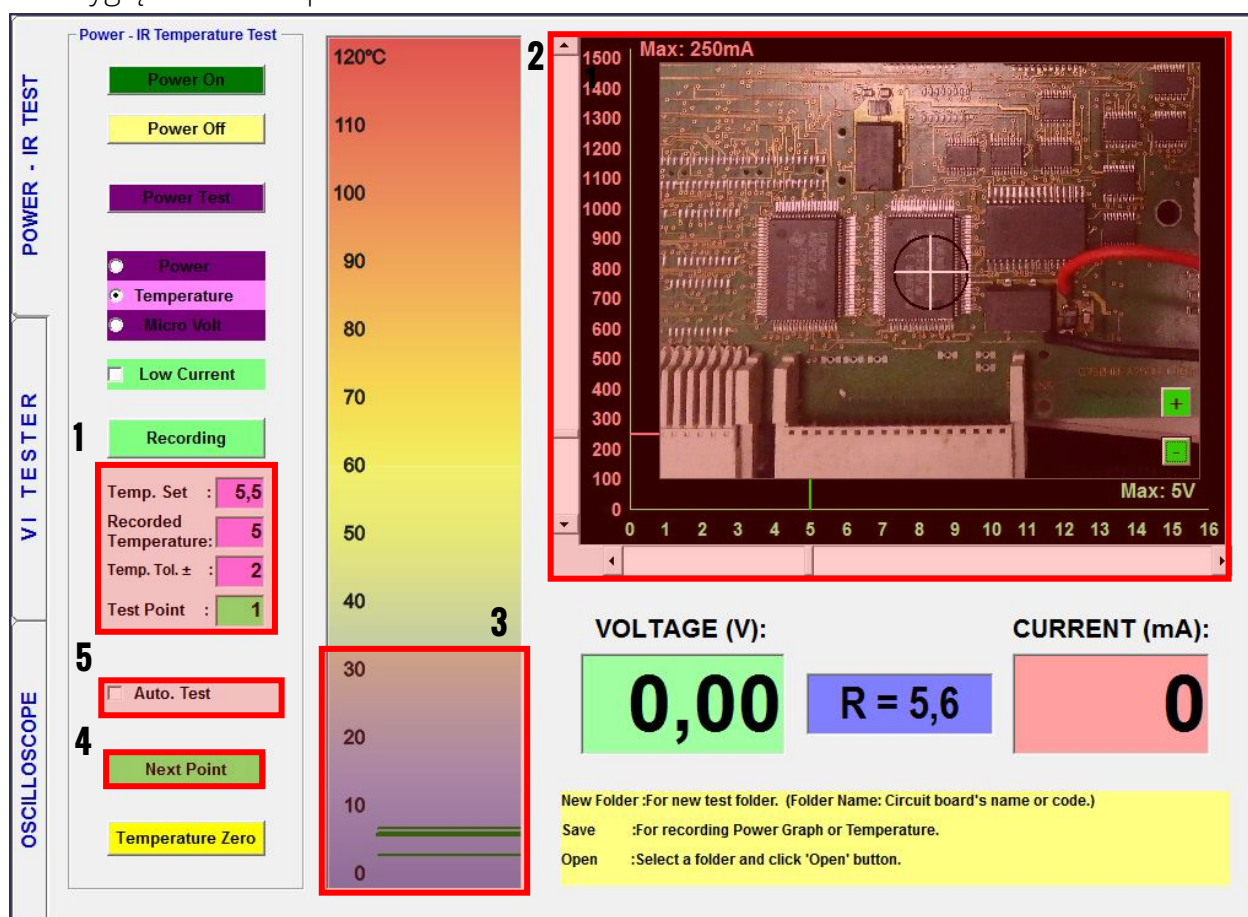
POWER - IR TEST

VI TESTER

OSCILLOSCOPE

Power - IR Temperature Test

Power On

Power Off

Power Test

Power

Temperature

Micro Volt

Low Current

1

Recording

Temp. Set : 5,5

Recorded Temperature: 5

Temp. Tol. ± : 2

Test Point : 1

5

Auto. Test

4

Next Point

Temperature Zero

120°C
110
100
90
80
70
60
50
40
3
30
20
10
0

2

Max: 250mA

1500
1400
1300
1200
1100
1000
900
800
700
600
500
400
300
200
100
0

+
-

Max: 5V

0 1 2 3 4 5 6 7 8 9 10 11 12 13 14 15 16

VOLTAGE (V):

0,00

R = 5,6

CURRENT (mA):

0

New Folder :For new test folder. (Folder Name: Circuit board's name or code.)

Save :For recording Power Graph or Temperature.

Open :Select a folder and click 'Open' button.